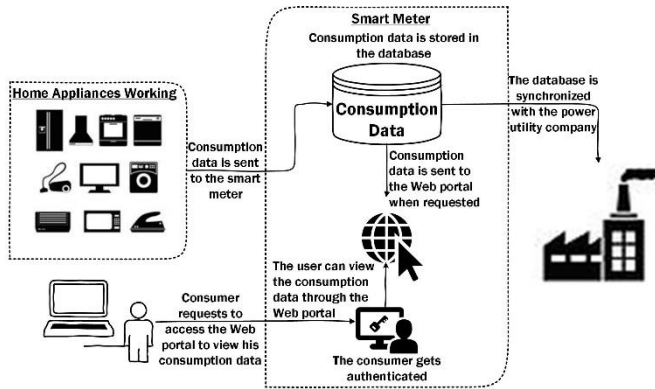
Smart Meter

Consumption data is stored in the database

Home Appliances Working

Consumption Data

The database is synchronized with the power utility company

Consumption data is sent to the smart meter

Consumption data is sent to the Web portal when requested

The user can view the consumption data through the Web portal

Consumer requests to access the Web portal to view his consumption data

The consumer gets authenticated